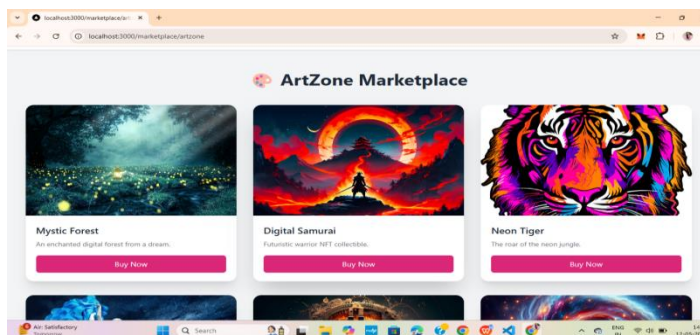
localhost:3000/marketplace/ar ×
+
localhost:3000/marketplace/artzone

ArtZone Marketplace

Mystic Forest
An enchanted digital forest from a dream.
Buy Now

Digital Samurai
Futuristic warrior NFT collectible.
Buy Now

Neon Tiger
The roar of the neon jungle.
Buy Now

AQI: Satisfactory
Tomorrow
Search
ENG
IN